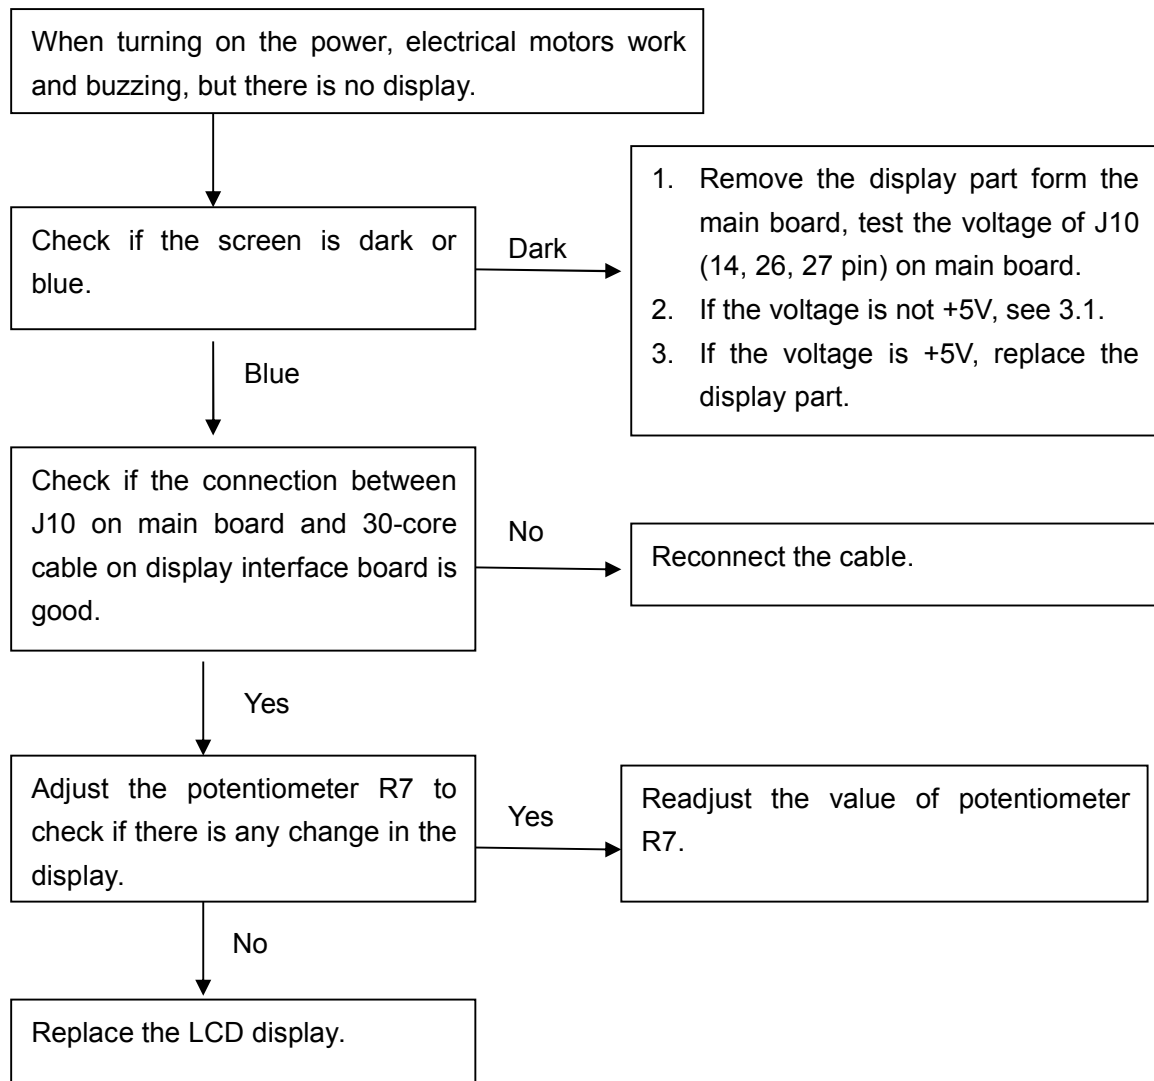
When turning on the power, electrical motors work and buzzing, but there is no display.

Check if the screen is dark or blue.

Dark

1. Remove the display part form the main board, test the voltage of J10 (14, 26, 27 pin) on main board.
2. If the voltage is not +5V, see 3.1.
3. If the voltage is +5V, replace the display part.

Blue

Check if the connection between J10 on main board and 30-core cable on display interface board is good.

No

Reconnect the cable.

Yes

Adjust the potentiometer R7 to check if there is any change in the display.

Yes

Readjust the value of potentiometer R7.

No

Replace the LCD display.